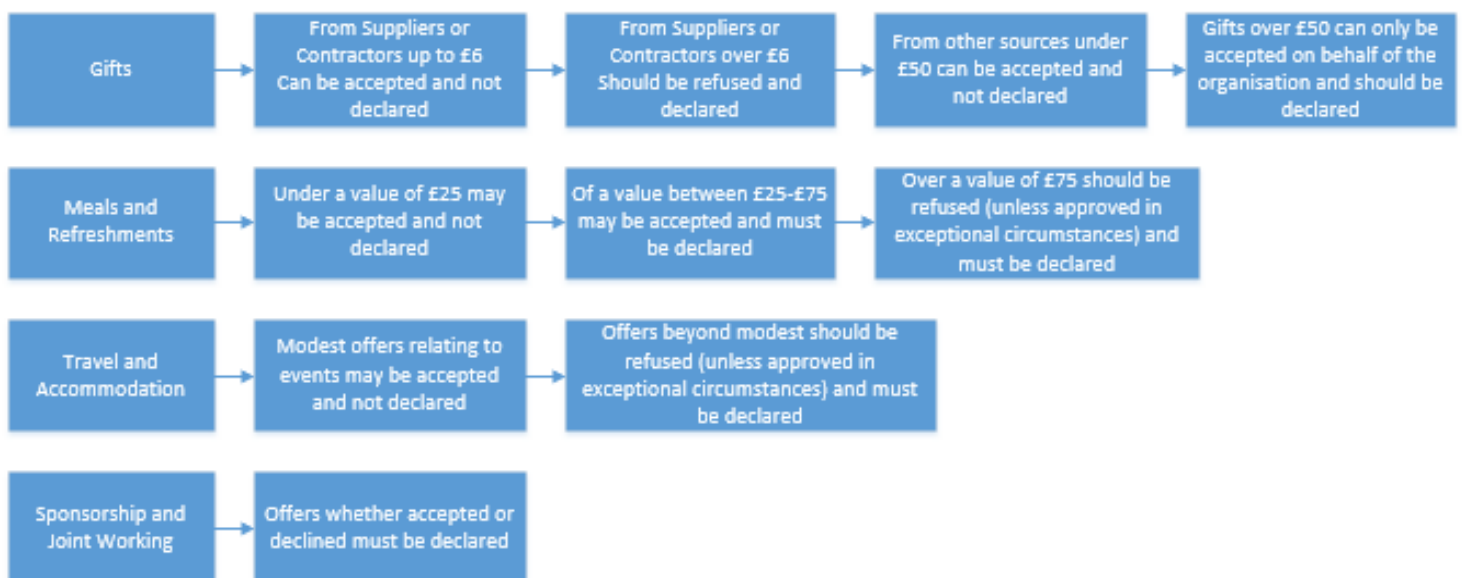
Gifts

From Suppliers or Contractors up to £6 Can be accepted and not declared

From Suppliers or Contractors over £6 Should be refused and declared

From other sources under £50 can be accepted and not declared

Gifts over £50 can only be accepted on behalf of the organisation and should be declared

Meals and Refreshments

Under a value of £25 may be accepted and not declared

Of a value between £25-£75 may be accepted and must be declared

Over a value of £75 should be refused (unless approved in exceptional circumstances) and must be declared

Travel and Accommodation

Modest offers relating to events may be accepted and not declared

Offers beyond modest should be refused (unless approved in exceptional circumstances) and must be declared

Sponsorship and Joint Working

Offers whether accepted or declined must be declared